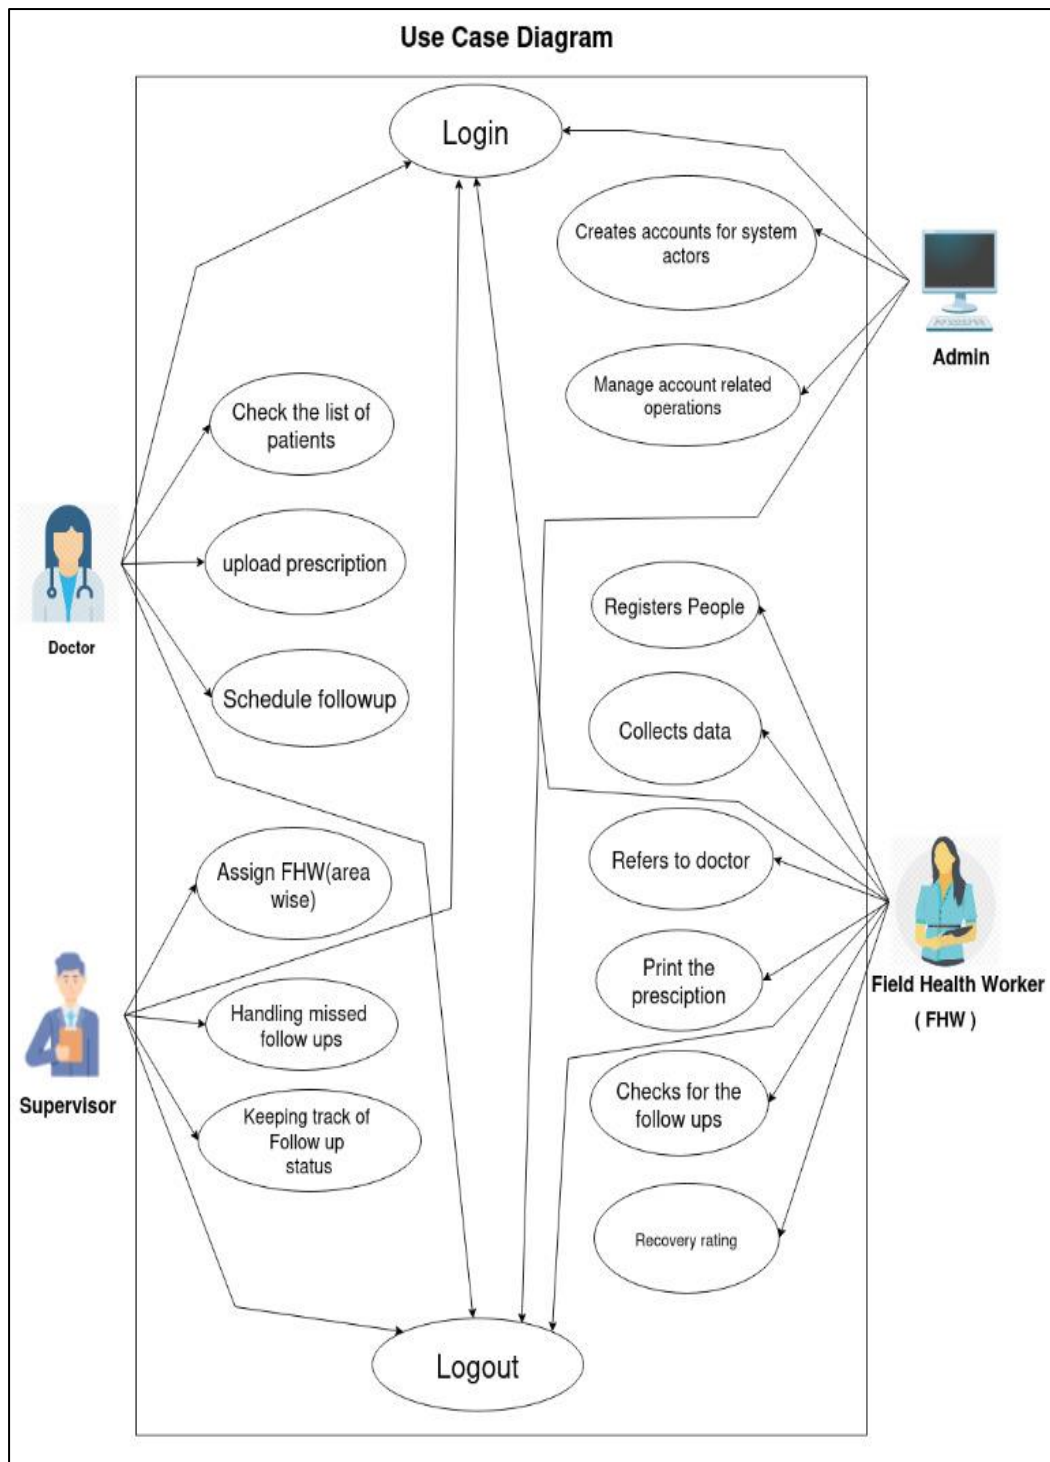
Use Case Diagram

Login

Creates accounts for system actors

Admin

Manage account related operations

Check the list of patients

Doctor

upload prescription

Schedule followup

Registers People

Collects data

Refers to doctor

Assign FHW(area wise)

Field Health Worker (FHW)

Print the presciption

Supervisor

Handling missed follow ups

Keeping track of Follow up status

Checks for the follow ups

Recovery rating

Logout